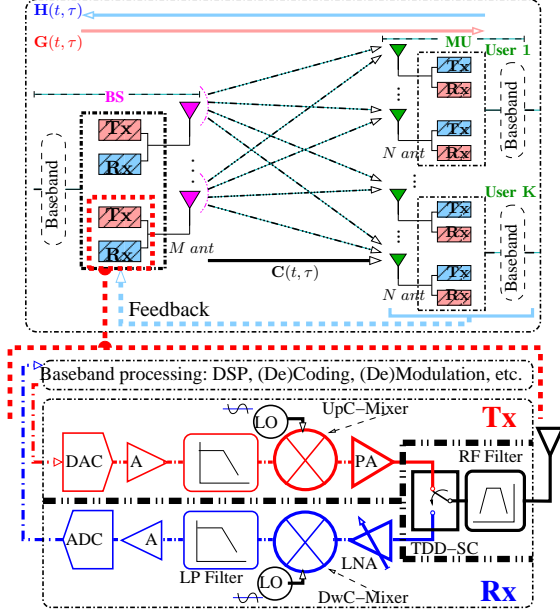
$\mathbf{H}(t,\tau)$
$\mathbf{G}(t,\tau)$
MU
User 1
BS
Tx
Rx
Tx
Rx
Baseband
Tx
Rx
Tx
Rx
Baseband
N ant
User K
Tx
Rx
Tx
Rx
Baseband
M ant
$\mathbf{C}(t,\tau)$
N ant
Feedback
Baseband processing: DSP, (De)Coding, (De)Modulation, etc.
UpC–Mixer
LO
Tx
DAC
A
PA
RF Filter
ADC
A
LNA
TDD–SC
LP Filter
LO
DwC–Mixer
Rx